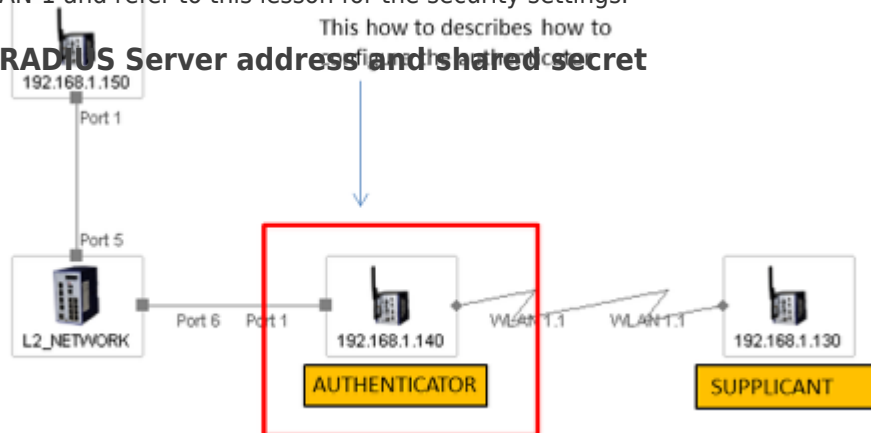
AN 1 and refer to this lesson for the security settings.

This how to describes how to

RADIUS Server address and shared secret

192.168.1.150

Port 1

Port 5

L2_NETWORK

Port 6

Port 1

192.168.1.140

WLAN 1.1

WLAN 1.1

192.168.1.130

AUTHENTICATOR

SUPPLICANT